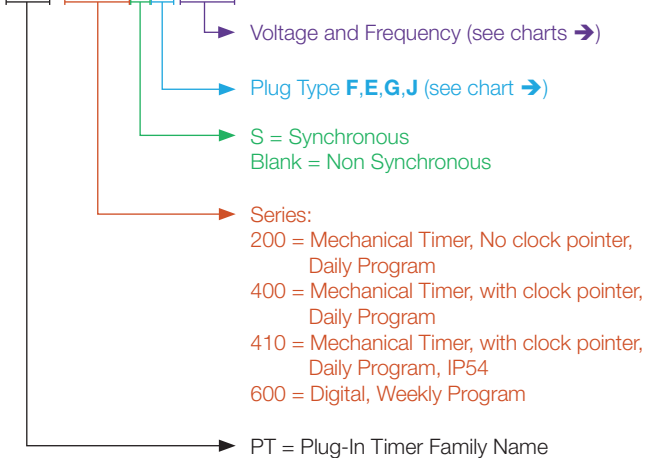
Voltage and Frequency (see charts ➔)

Plug Type **F**,**E**,**G**,**J** (see chart ➔)

S = Synchronous
Blank = Non Synchronous

Series:
200 = Mechanical Timer, No clock pointer, Daily Program
400 = Mechanical Timer, with clock pointer, Daily Program
410 = Mechanical Timer, with clock pointer, Daily Program, IP54
600 = Digital, Weekly Program

PT = Plug-In Timer Family Name